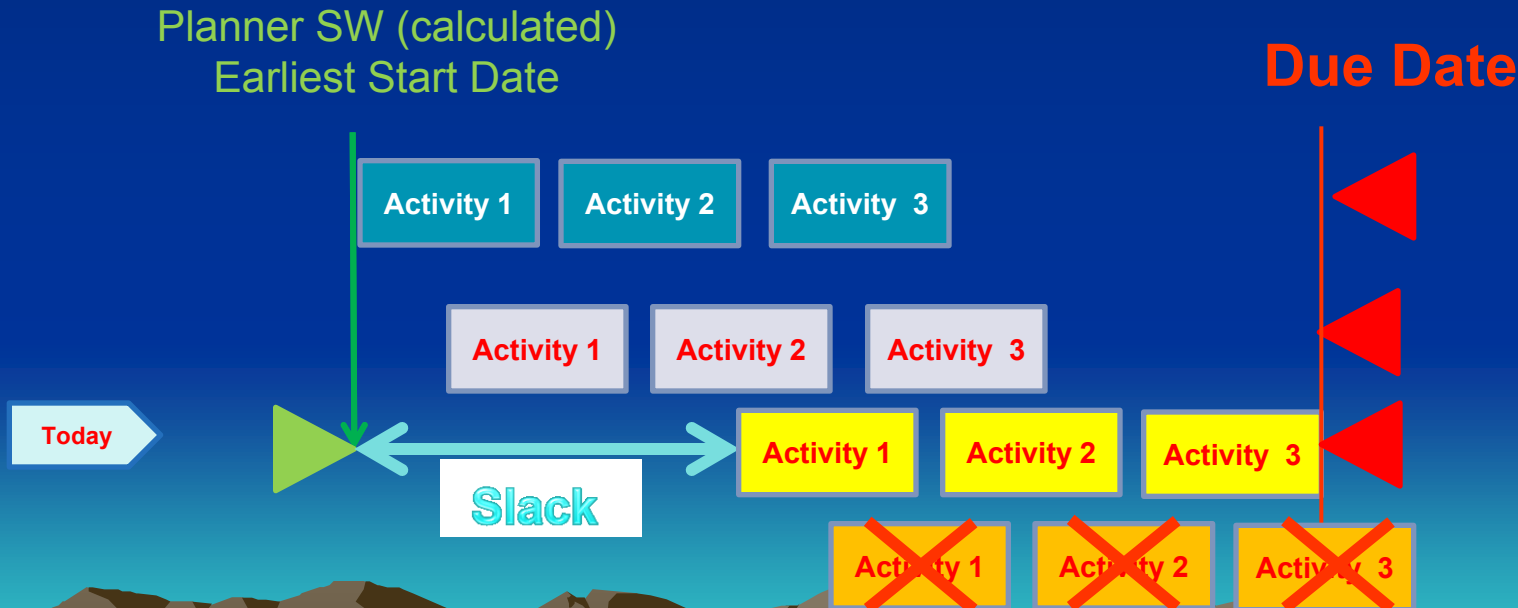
Planner SW (calculated)
Earliest Start Date

Due Date

Activity 1
Activity 2
Activity 3

Activity 1
Activity 2
Activity 3

Today

Activity 1
Activity 2
Activity 3

Slack

Activity 1
Activity 2
Activity 3